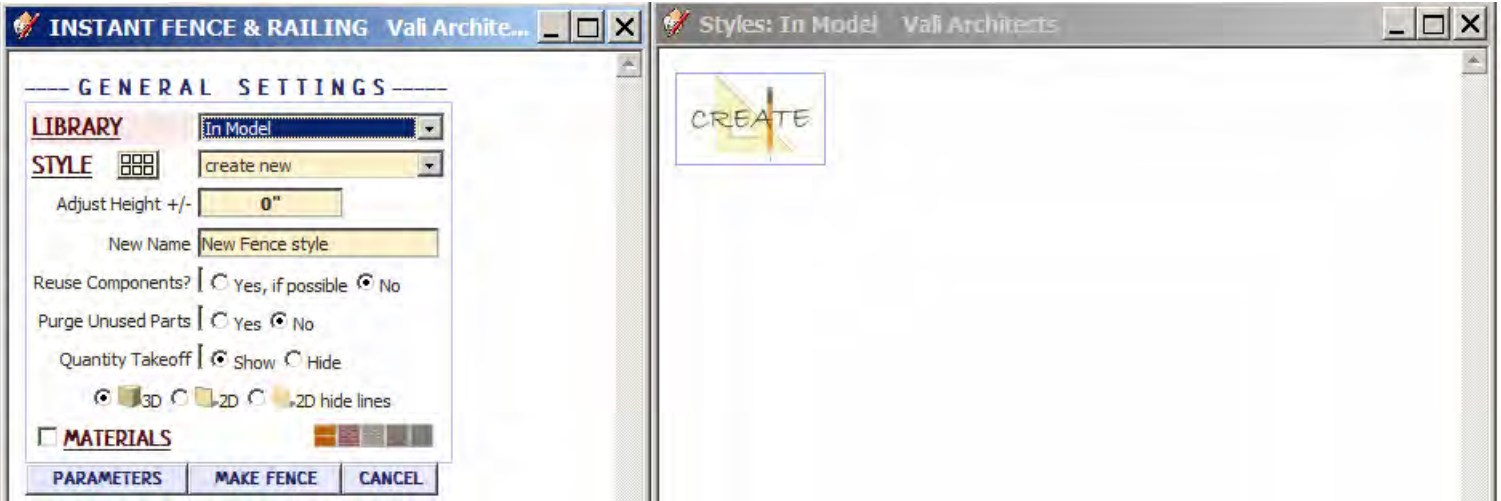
INSTANT FENCE & RAILING Vali Archite...

---- GENERAL SETTINGS -----

LIBRARY In Model

STYLE create new

Adjust Height +/- 0"

New Name New Fence style

Reuse Components? Yes, if possible No

Purge Unused Parts Yes No

Quantity Takeoff Show Hide

3D 2D 2D hide lines

MATERIALS

PARAMETERS MAKE FENCE CANCEL

Styles: In Model Vali Architects

CREATE